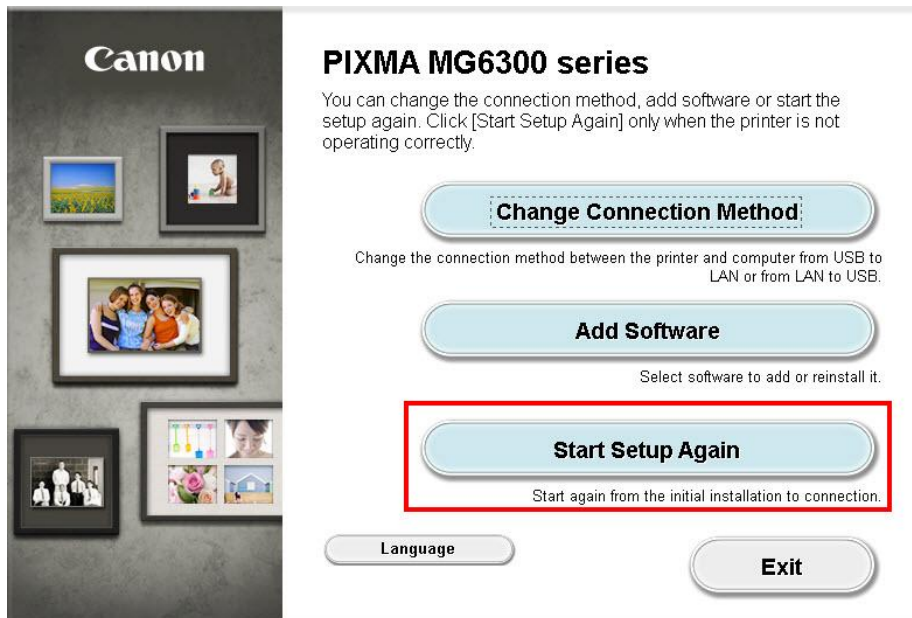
Canon

PIXMA MG6300 series

You can change the connection method, add software or start the setup again. Click [Start Setup Again] only when the printer is not operating correctly.

Change Connection Method

Change the connection method between the printer and computer from USB to LAN or from LAN to USB.

Add Software

Select software to add or reinstall it.

Start Setup Again

Start again from the initial installation to connection.

Language

Exit